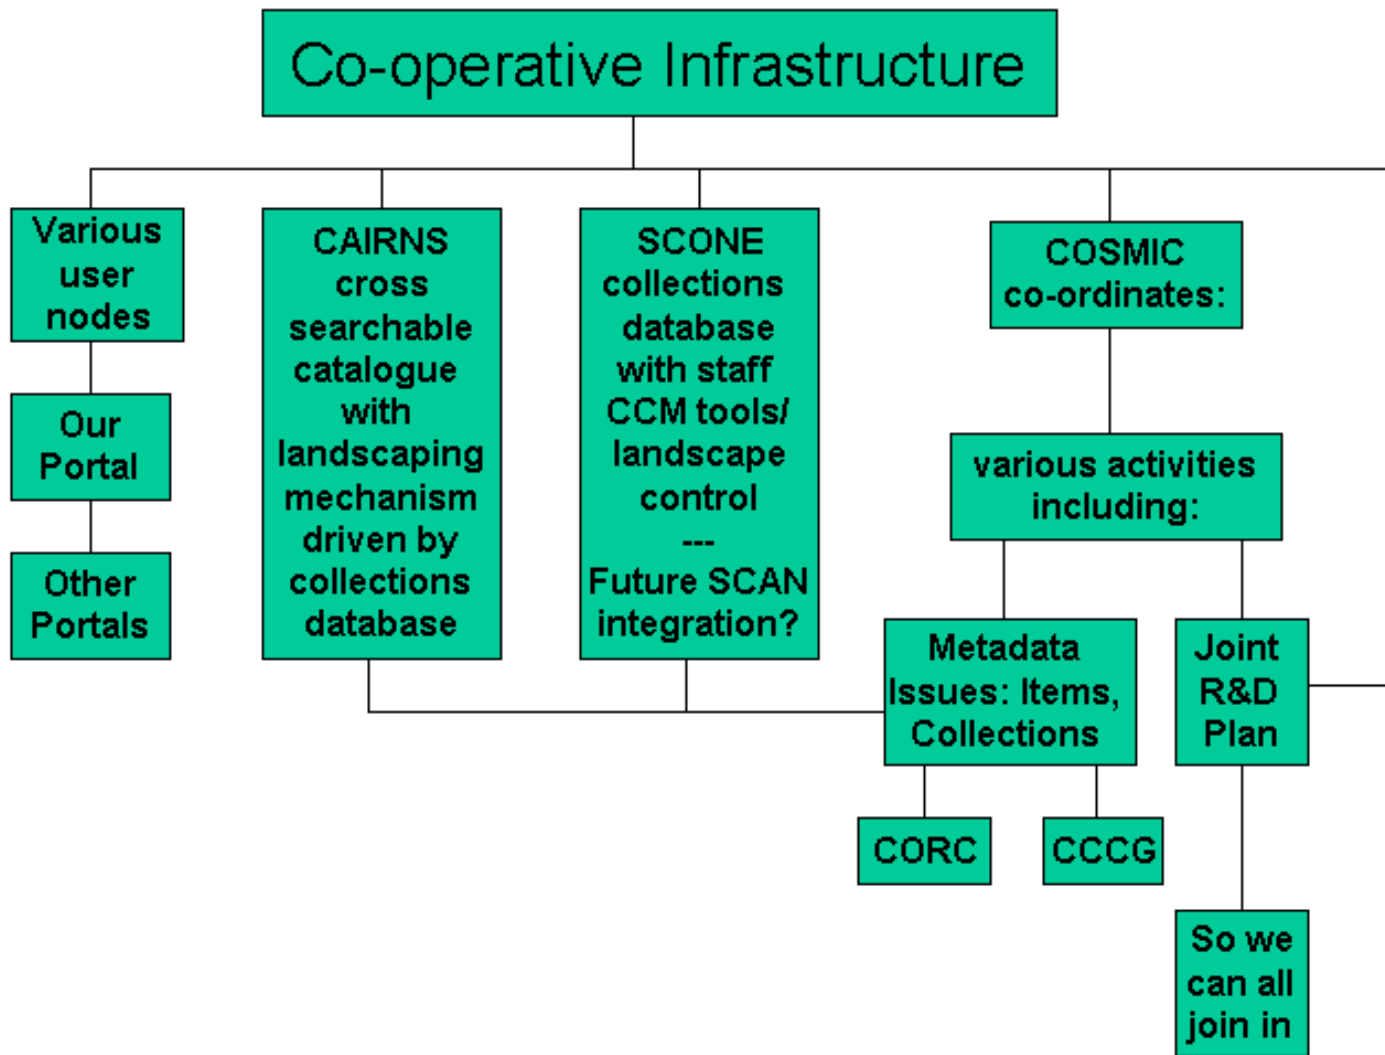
Co-operative Infrastructure

Various user nodes

Our Portal

Other Portals

CAIRNS cross searchable catalogue with landscaping mechanism driven by collections database

SCONE collections database with staff CCM tools/ landscape control --- Future SCAN integration?

COSMIC co-ordinates:

various activities including:

Metadata Issues: Items, Collections

CORC

CCCG

Joint R&D Plan

So we can all join in